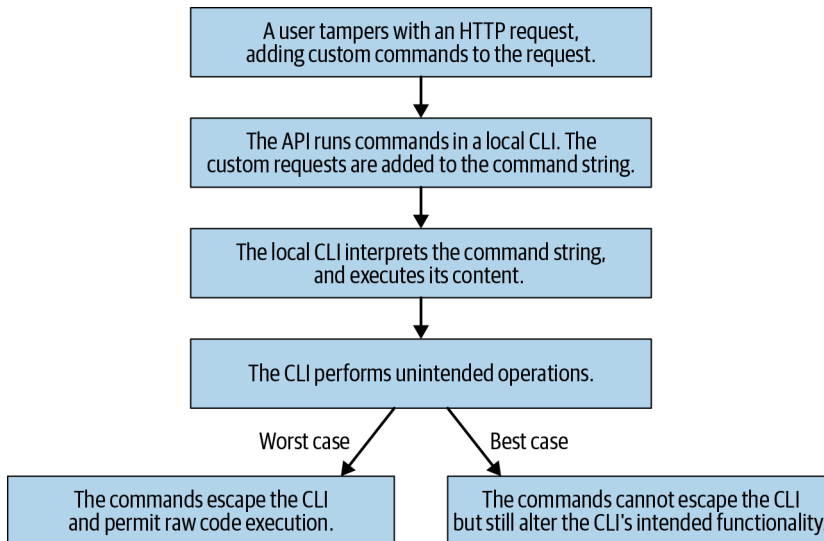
A user tampers with an HTTP request, adding custom commands to the request.

The API runs commands in a local CLI. The custom requests are added to the command string.

The local CLI interprets the command string, and executes its content.

The CLI performs unintended operations.

Worst case

Best case

The commands escape the CLI and permit raw code execution.

The commands cannot escape the CLI but still alter the CLI's intended functionality